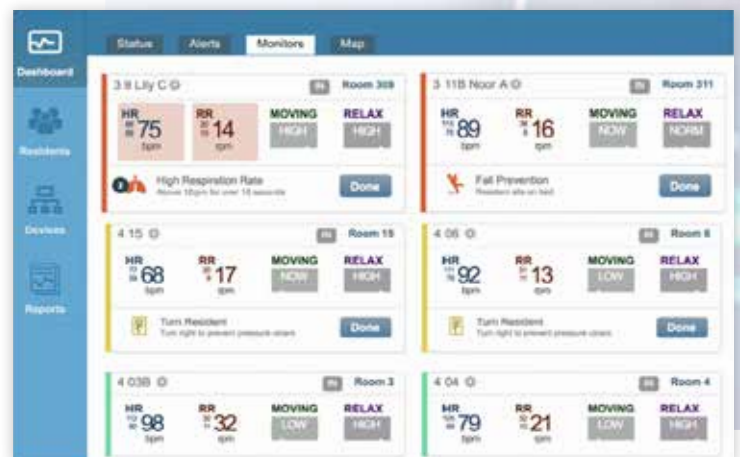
Dashboard

Residents

Devices

Reports

Status Alerts Monitors Map

3:8 Lily C

IN Room 309

HR 75 bpm

RR 14 rpm

MOVING HIGH

RELAX HIGH

High Respiration Rate

Above 18rpm for over 10 seconds

Done

3 11B Noor A

IN Room 311

HR 89 bpm

RR 16 rpm

MOVING NOW

RELAX NORM

Fall Prevention

Resident sits on bed

Done

4 15

IN Room 15

HR 68 bpm

RR 17 rpm

MOVING NOW

RELAX HIGH

Turn Resident

Turn right to prevent pressure ulcers

Done

4 06

IN Room 6

HR 92 bpm

RR 13 rpm

MOVING LOW

RELAX HIGH

Turn Resident

Turn right to prevent pressure ulcers

Done

4 03B

IN Room 3

HR 98 bpm

RR 32 rpm

MOVING LOW

RELAX HIGH

4 04

IN Room 4

HR 79 bpm

RR 21 rpm

MOVING LOW

RELAX HIGH